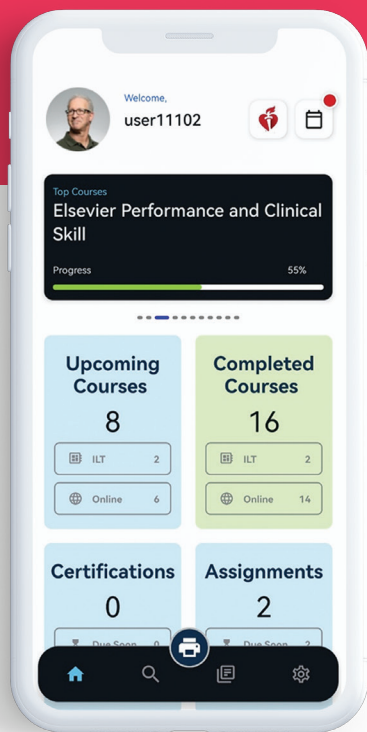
Welcome,
user11102

Top Courses
Elsevier Performance and Clinical Skill

Progress 55%

Upcoming Courses
8
ILT 2
Online 6

Completed Courses
16
ILT 2
Online 14

Certifications
0
Due Soon 0

Assignments
2
Due Soon 2